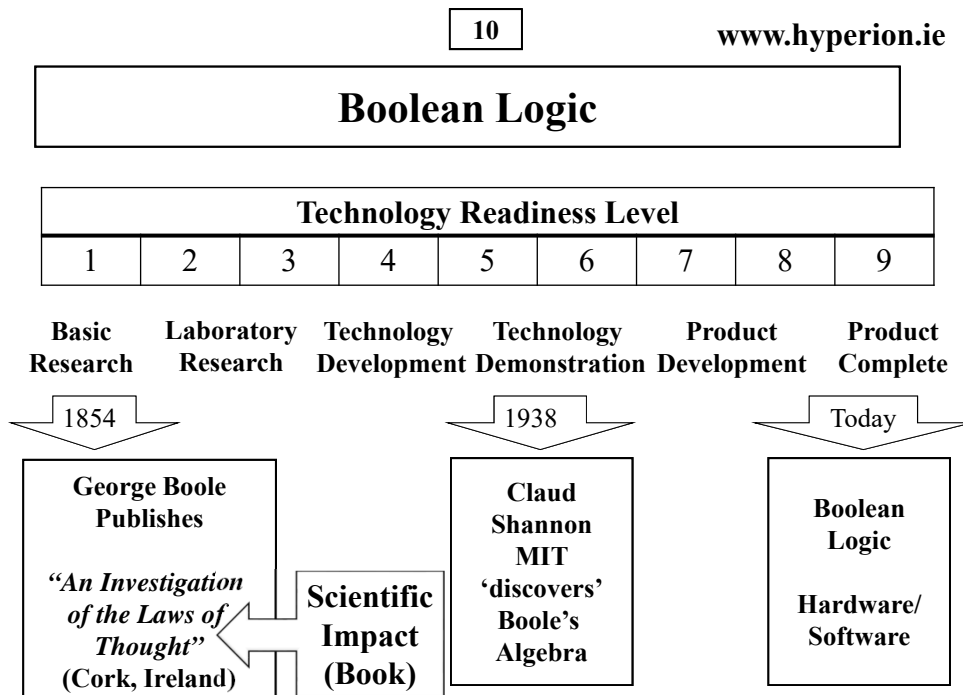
10

www.hyperion.ie

Boolean Logic

| Technology Readiness Level | | | | | | | | |
|---|---|---|---|---|---|---|---|---|
| 1 | 2 | 3 | 4 | 5 | 6 | 7 | 8 | 9 |

Basic Research

Laboratory Research

Technology Development

Technology Demonstration

Product Development

Product Complete

1854

1938

Today

George Boole Publishes

*"An Investigation of the Laws of Thought"*
(Cork, Ireland)

Scientific Impact (Book)

Claud Shannon MIT 'discovers' Boole's Algebra

Boolean Logic

Hardware/ Software